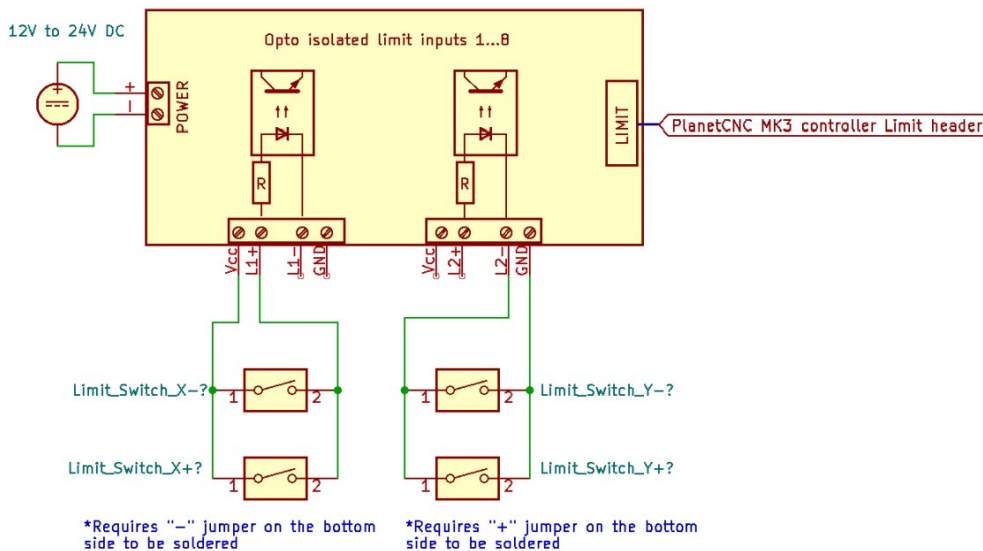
12V to 24V DC

+
-

POWER

Opto isolated limit inputs 1...8

R

R

LIMIT

PlanetCNC MK3 controller Limit header

Vcc
L1+
L1-
GND

Vcc
L2+
L2-
GND

Limit_Switch_X-?
1
2

Limit_Switch_X+?
1
2

1
2
Limit_Switch_Y-?

1
2
Limit_Switch_Y+?

*Requires "-" jumper on the bottom side to be soldered

*Requires "+" jumper on the bottom side to be soldered